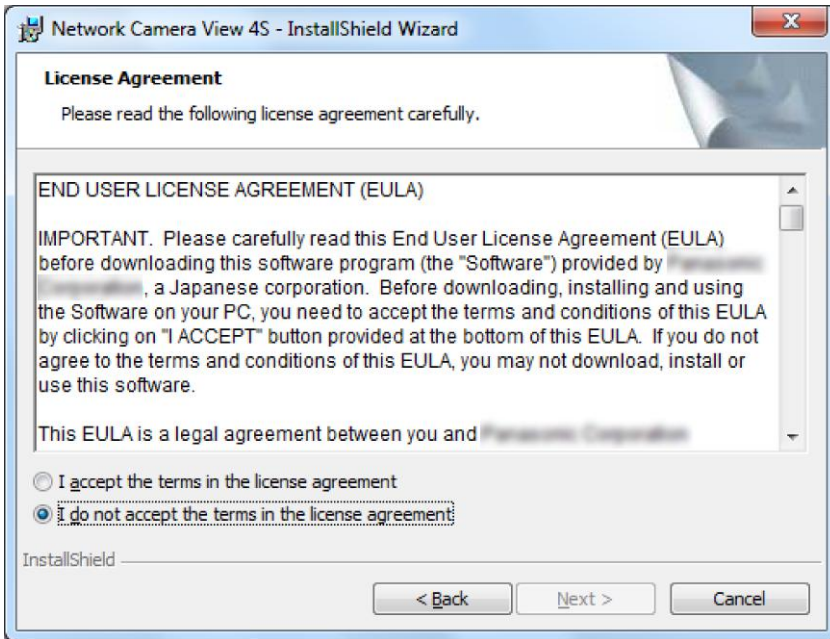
Network Camera View 4S - InstallShield Wizard

License Agreement

Please read the following license agreement carefully.

END USER LICENSE AGREEMENT (EULA)

IMPORTANT. Please carefully read this End User License Agreement (EULA) before downloading this software program (the "Software") provided by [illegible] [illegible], a Japanese corporation. Before downloading, installing and using the Software on your PC, you need to accept the terms and conditions of this EULA by clicking on "I ACCEPT" button provided at the bottom of this EULA. If you do not agree to the terms and conditions of this EULA, you may not download, install or use this software.

This EULA is a legal agreement between you and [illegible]

I accept the terms in the license agreement

I do not accept the terms in the license agreement

InstallShield

< Back

Next >

Cancel